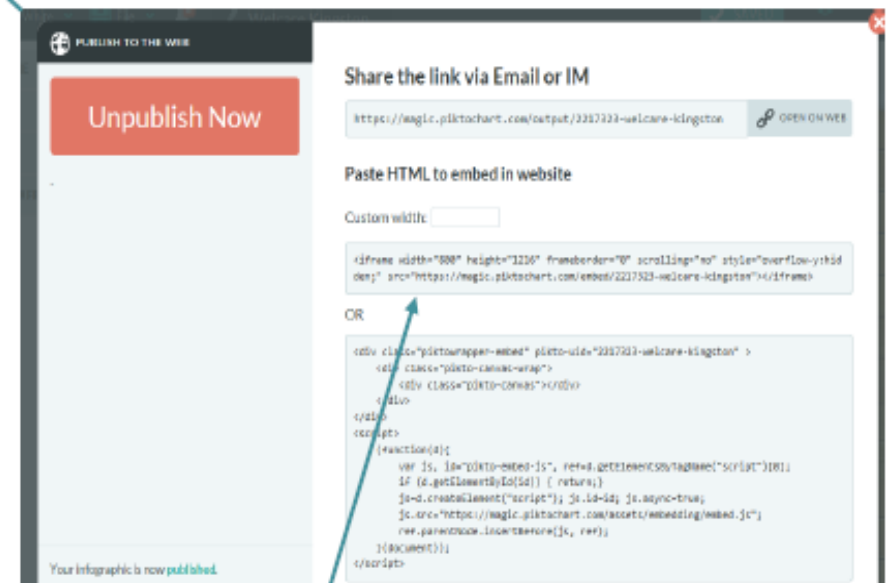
PUBLISH TO THE WEB

Unpublish Now

Your infographic is now published.

Share the link via Email or IM

https://magic.piktochart.com/output/2217323-welcare-kingston

OPEN ON WEB

Paste HTML to embed in website

Custom width:

<iframe width="800" height="1216" frameborder="0" scrolling="no" style="overflow-y:hidden;" src="https://magic.piktochart.com/embed/2217323-welcare-kingston"></iframe>

OR

<div class="piktowrapper-embed" pikto-uid="2217323-welcare-kingston" >
<div class="pikto-canvas-wrap">
<div class="pikto-canvas"></div>
</div>
</div>
<script>
(function(d){
var js, id="pikto-embed-js", ref=d.getElementsByTagName("script")[0];
if (d.getElementById(id)) { return;}
js=d.createElement("script"); js.id=id; js.async=true;
js.src="https://magic.piktochart.com/assets/embedding/embed.js";
ref.parentNode.insertBefore(js, ref);
}(document));
</script>